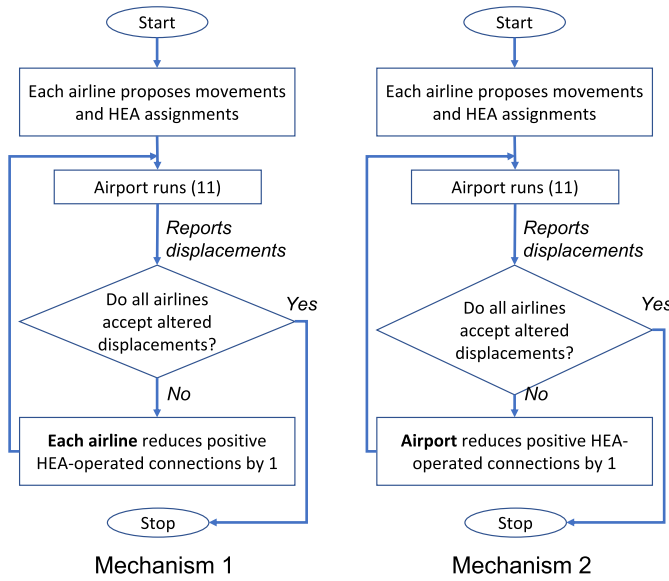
Start

Each airline proposes movements and HEA assignments

Airport runs (11)

Reports displacements

Do all airlines accept altered displacements?

Yes

No

**Each airline** reduces positive HEA-operated connections by 1

Stop

Mechanism 1

Start

Each airline proposes movements and HEA assignments

Airport runs (11)

Reports displacements

Do all airlines accept altered displacements?

Yes

No

**Airport** reduces positive HEA-operated connections by 1

Stop

Mechanism 2